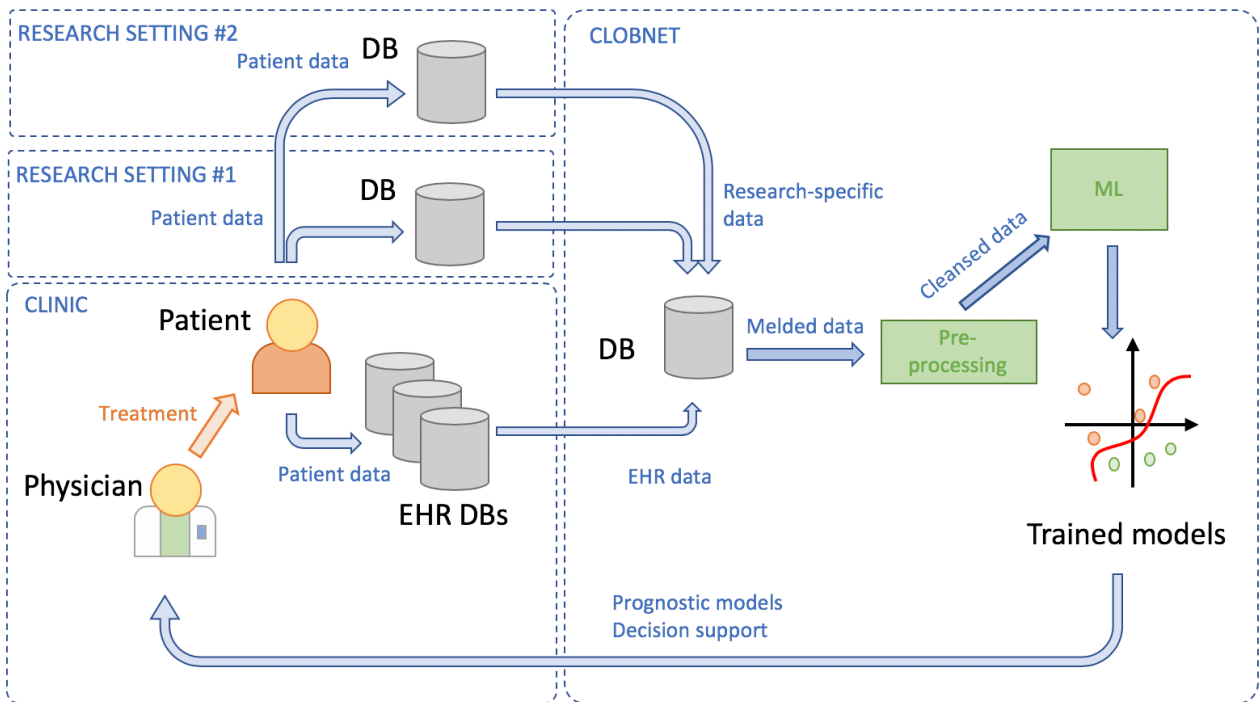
RESEARCH SETTING #2

Patient data

DB

RESEARCH SETTING #1

DB

Patient data

CLINIC

Patient

Treatment

Physician

Patient data

EHR DBs

CLOBNET

Research-specific data

DB

Melded data

EHR data

Cleansed data

ML

Pre-processing

Trained models

Prognostic models
Decision support